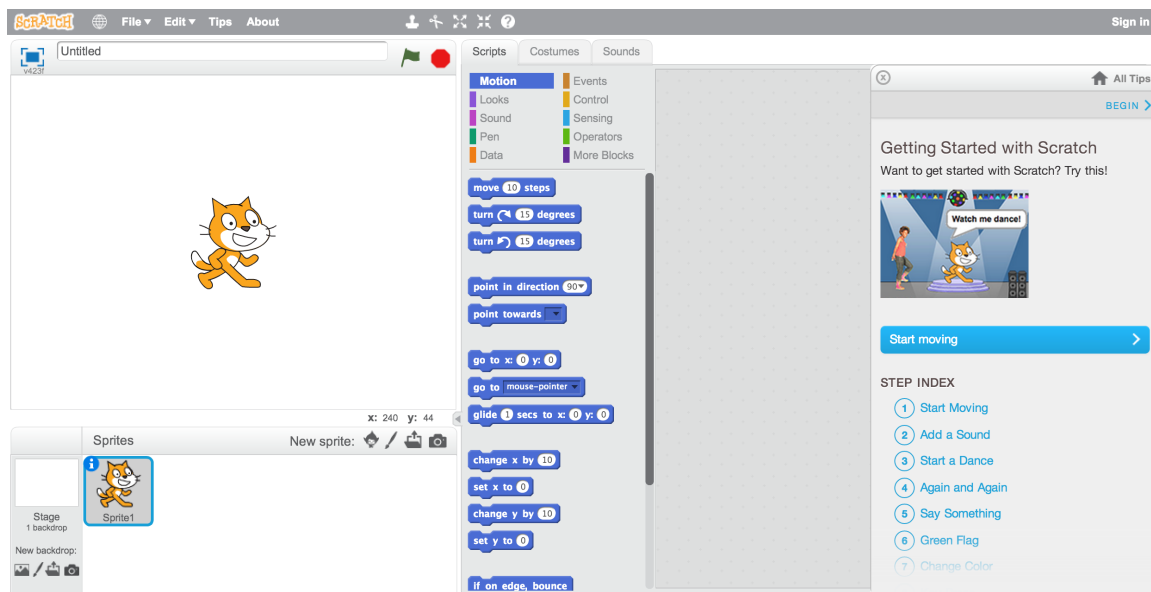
SCRATCH File▾ Edit▾ Tips About

Sign in

Untitled
v423f

x: 240 y: 44

Sprites
New sprite:

Stage
1 backdrop

New backdrop:

Sprite1

Scripts Costumes Sounds

Motion
Looks
Sound
Pen
Data
Events
Control
Sensing
Operators
More Blocks

move 10 steps
turn 15 degrees
turn 15 degrees
point in direction 90▾
point towards ▾
go to x: 0 y: 0
go to mouse-pointer ▾
glide 1 secs to x: 0 y: 0
change x by 10
set x to 0
change y by 10
set y to 0
if on edge, bounce

All Tips
BEGIN

Getting Started with Scratch
Want to get started with Scratch? Try this!

Watch me dance!

Start moving

STEP INDEX
1 Start Moving
2 Add a Sound
3 Start a Dance
4 Again and Again
5 Say Something
6 Green Flag
7 Change Color